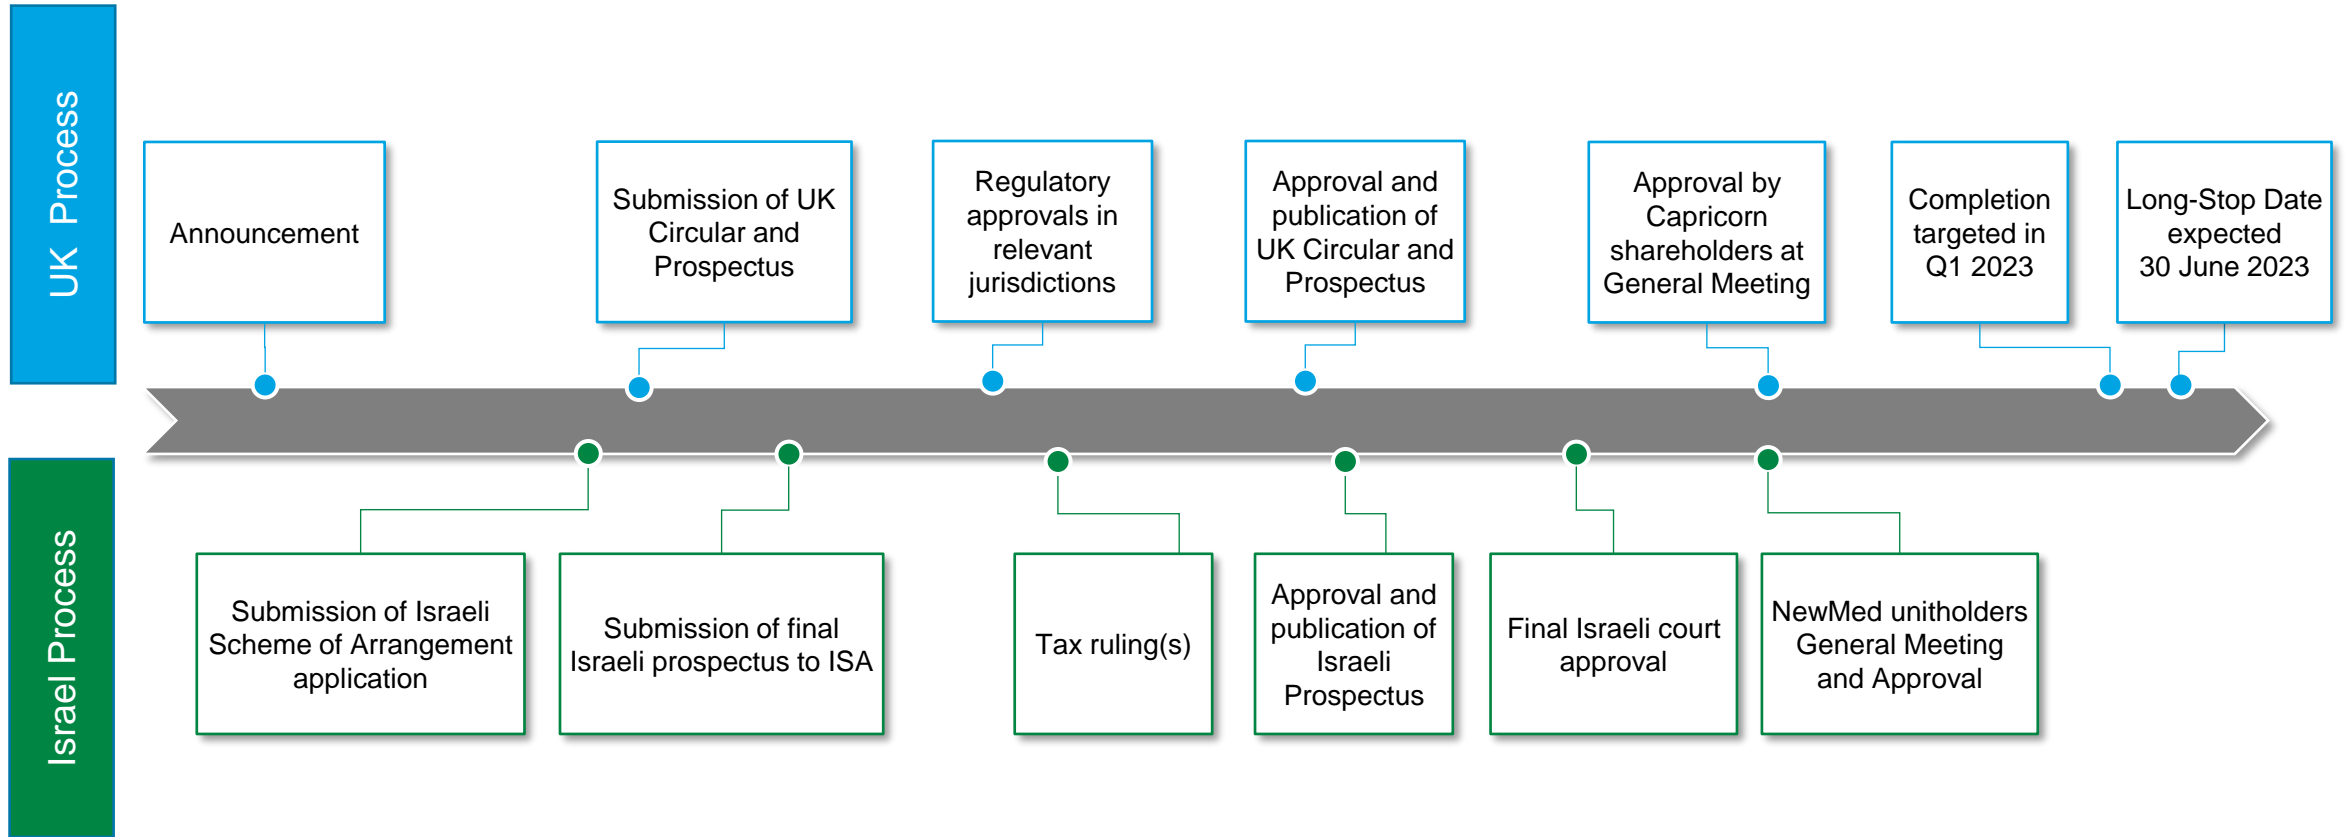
UK Process

Announcement

Submission of UK Circular and Prospectus

Regulatory approvals in relevant jurisdictions

Approval and publication of UK Circular and Prospectus

Approval by Capricorn shareholders at General Meeting

Completion targeted in Q1 2023

Long-Stop Date expected 30 June 2023

Israel Process

Submission of Israeli Scheme of Arrangement application

Submission of final Israeli prospectus to ISA

Tax ruling(s)

Approval and publication of Israeli Prospectus

Final Israeli court approval

NewMed unitholders General Meeting and Approval